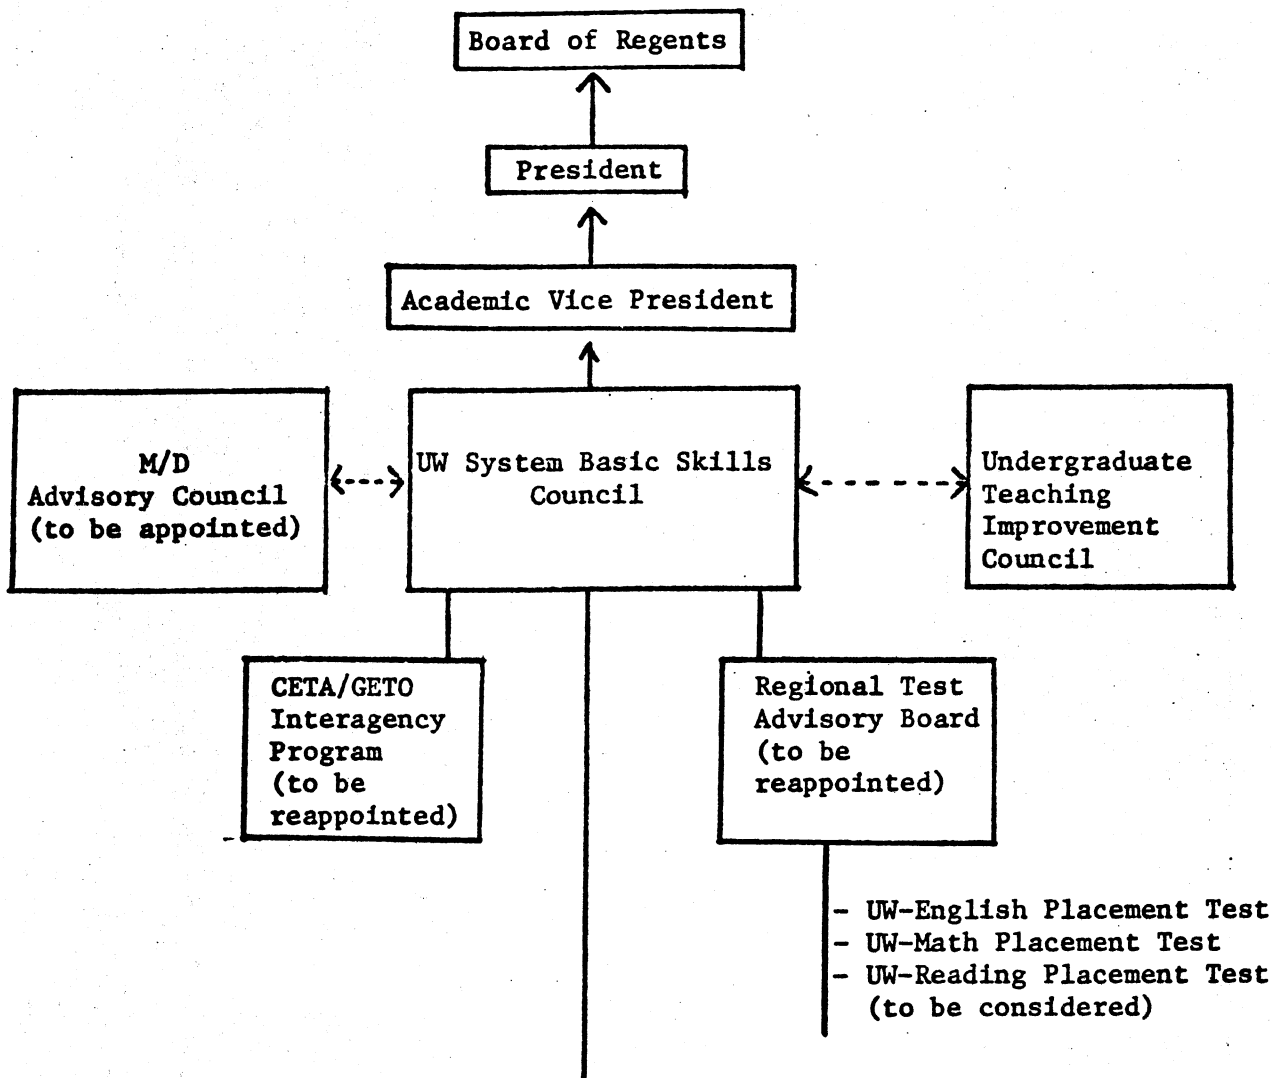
Board of Regents

President

Academic Vice President

M/D
Advisory Council
(to be appointed)

UW System Basic Skills
Council

Undergraduate
Teaching
Improvement
Council

CETA/GETO
Interagency
Program
(to be
reappointed)

Regional Test
Advisory Board
(to be
reappointed)

- UW-English Placement Test
- UW-Math Placement Test
- UW-Reading Placement Test
(to be considered)